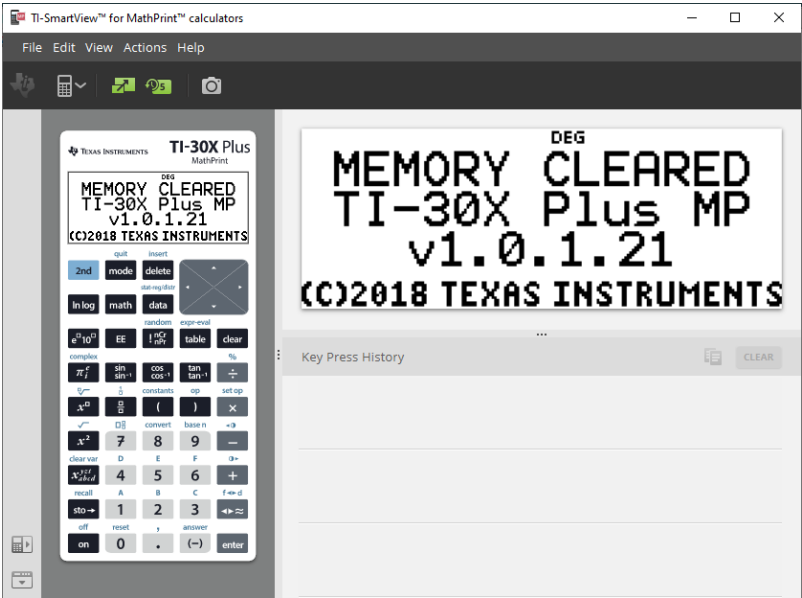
TI-SmartView™ for MathPrint™ calculators

File Edit View Actions Help

TEXAS INSTRUMENTS TI-30X Plus MathPrint

DEG
MEMORY CLEARED
TI-30X Plus MP
v1.0.1.21
(C)2018 TEXAS INSTRUMENTS

quit insert
2nd mode delete
stat-reg/distr
ln log math data
random expr-eval
$e^{\square}10^{\square}$ EE ! nCr nPr table clear
complex %
$\pi_i^e$ sin $sin^{-1}$ cos $cos^{-1}$ tan $tan^{-1}$ ÷
constants op set op
$x^{\square}$ ( ) ×
$x^2$ 7 8 9 –
clear var D E F convert base n
$x^{yzt}_{abcd}$ 4 5 6 +
recall A B C f◂▸d
sto→ 1 2 3 ◂▸≈
off reset , answer
on 0 . (–) enter

DEG
MEMORY CLEARED
TI-30X Plus MP
v1.0.1.21
(C)2018 TEXAS INSTRUMENTS

Key Press History
CLEAR